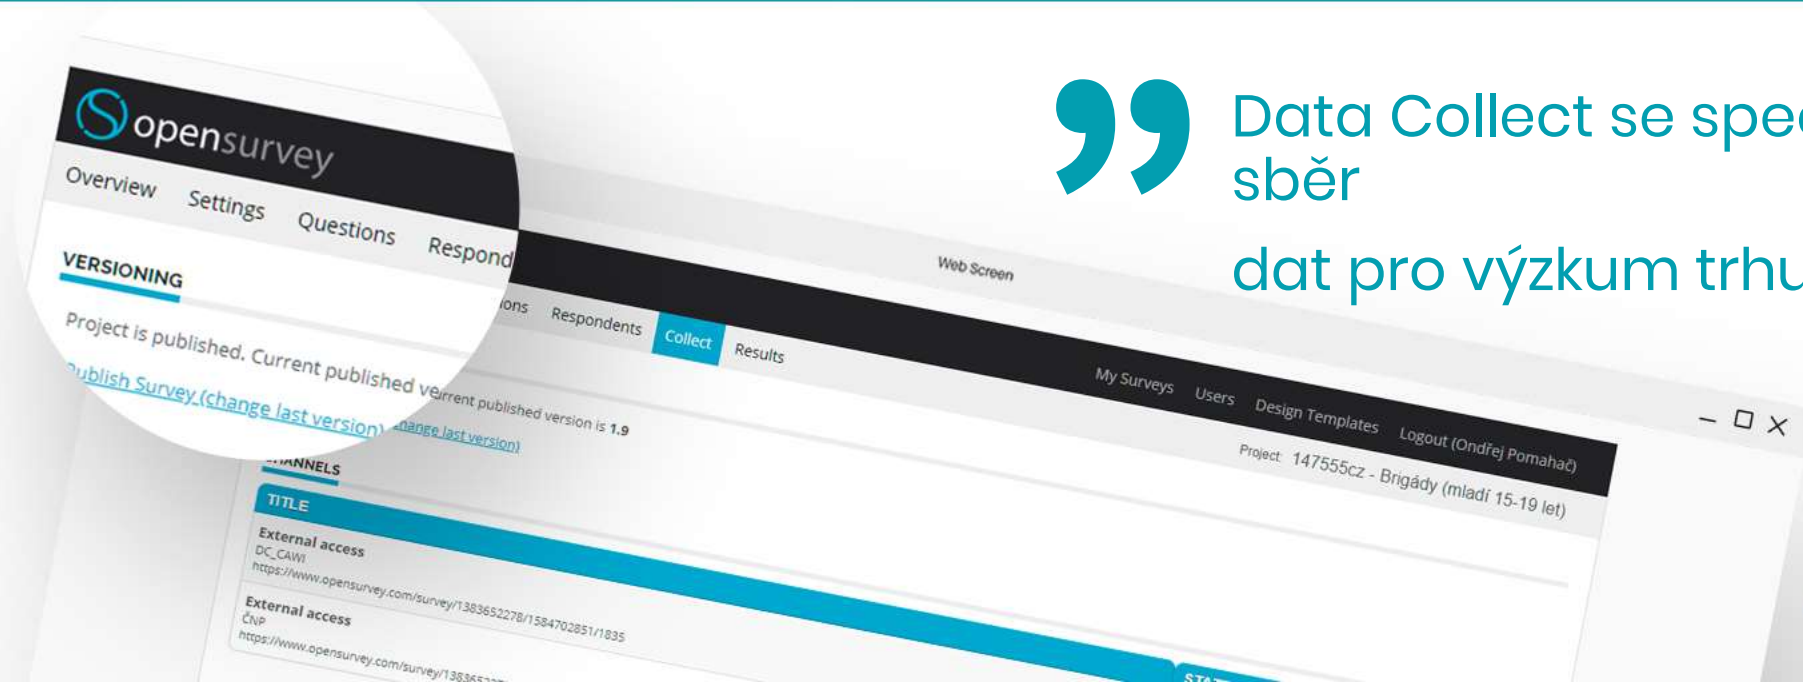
opensurvey

Overview Settings Questions Respond

VERSIONING

Project is published. Current published ve

Publish Survey (change last version)

Web Screen

ons Respondents Collect Results

My Surveys Users Design Templates Logout (Ondřej Pomahač)

Project 147555cz - Brigády (mladí 15-19 let)

urrent published version is 1.9

change last version)

CHANNELS

TITLE

External access
DC_CAWI
https://www.opensurvey.com/survey/1383652278/1584702851/1835

External access
ČNP
https://www.opensurvey.com/survey/138365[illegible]

STA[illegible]

Data Collect se spe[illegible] sběr dat pro výzkum trh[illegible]